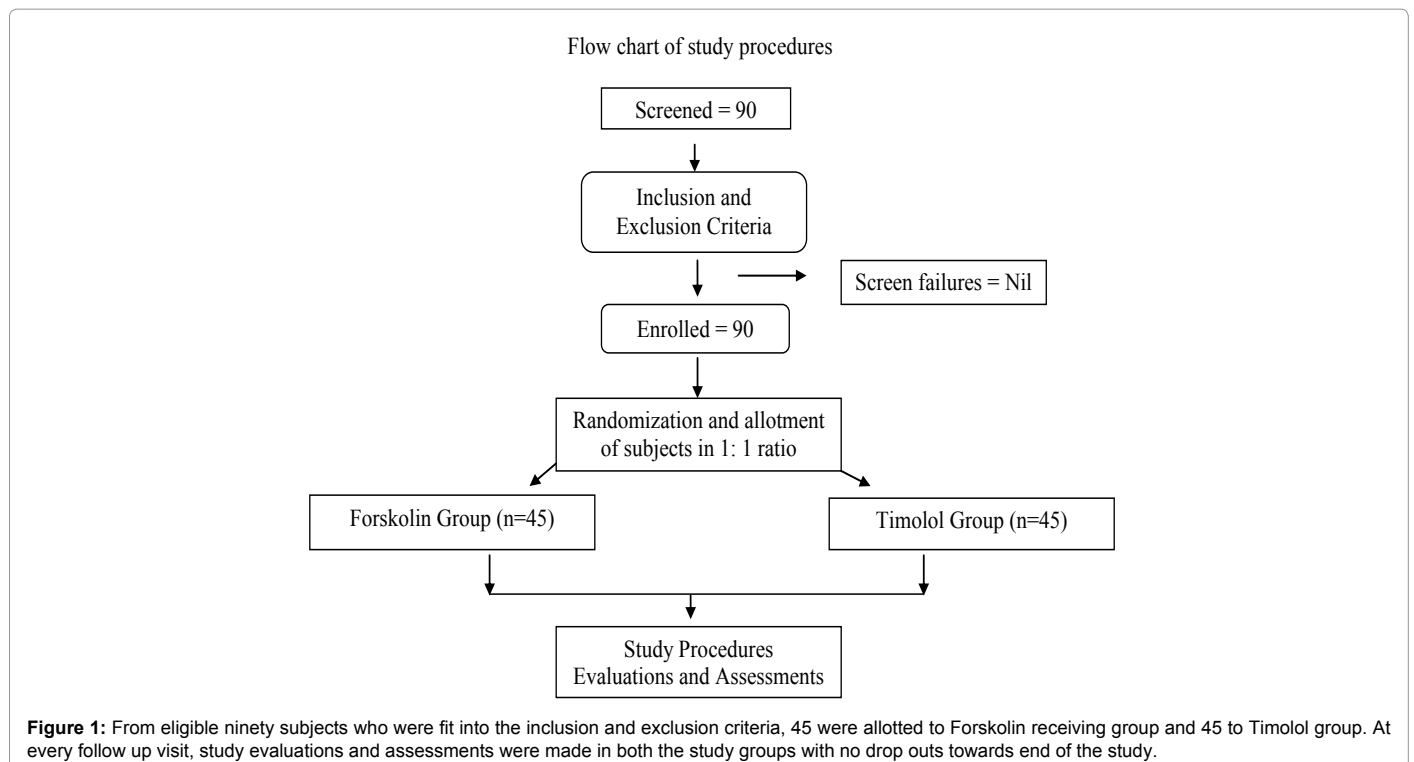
Flow chart of study procedures

Screened = 90

Inclusion and Exclusion Criteria

Screen failures = Nil

Enrolled = 90

Randomization and allotment of subjects in 1: 1 ratio

Forskolin Group (n=45)

Timolol Group (n=45)

Study Procedures Evaluations and Assessments

**Figure 1:** From eligible ninety subjects who were fit into the inclusion and exclusion criteria, 45 were allotted to Forskolin receiving group and 45 to Timolol group. At every follow up visit, study evaluations and assessments were made in both the study groups with no drop outs towards end of the study.